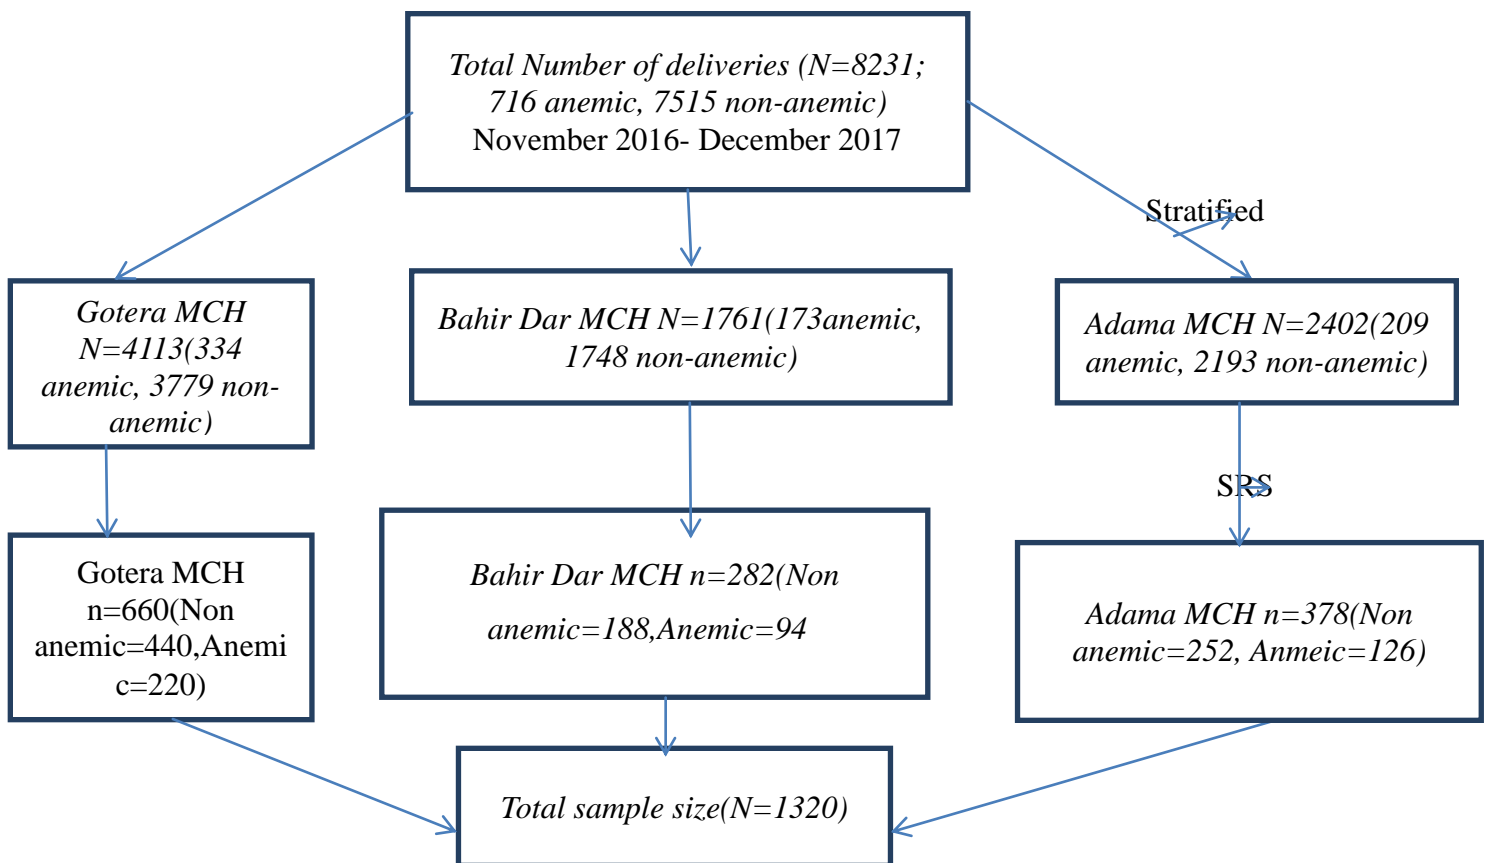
Total Number of deliveries (N=8231; 716 anemic, 7515 non-anemic) November 2016- December 2017

Stratified

Gotera MCH N=4113(334 anemic, 3779 non-anemic)

Bahir Dar MCH N=1761(173anemic, 1748 non-anemic)

Adama MCH N=2402(209 anemic, 2193 non-anemic)

SRS

Gotera MCH n=660(Non anemic=440,Anemic=220)

Bahir Dar MCH n=282(Non anemic=188,Anemic=94

Adama MCH n=378(Non anemic=252, Anmeic=126)

Total sample size(N=1320)